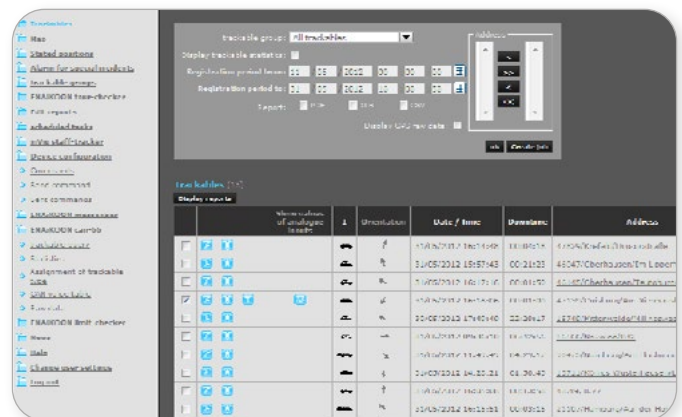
Trackables
Map
Stated positions
Alarms for special incidents
trackable groups
ENAiKOON tree-checker
Edit reports
scheduled tasks
nVo staff-tracker
Device configuration
Commands
Send command
Sent commands
ENAiKOON messages
ENAiKOON carrob
ENAiKOON limit checker
News
Help
Change user settings
Log out

trackable group: All trackables
Display trackable statistics:
Registration period from: 01 . 05 . 2012 00 : 00 : 00
Registration period to: 01 . 05 . 2012 23 : 59 : 59
Report:
Display GPS raw data
Address
ok
Trackables (10)
Display reports

| | | Show values of analogue inputs | 1 | Orientation | Date / time | Duration | Address |
|---|---|---|---|---|---|---|---|
| | | | | | 01/05/2012 19:57:43 | 00:21:23 | 46047 Oberhausen, Im Lipper... |
| | | | | | 02/05/2012 17:40:40 | 22:36:17 | |
| | | | | | 01/05/2012 14:20:21 | 01:30:40 | |
| | | | | | 01/05/2012 14:15:51 | 00:03:15 | |